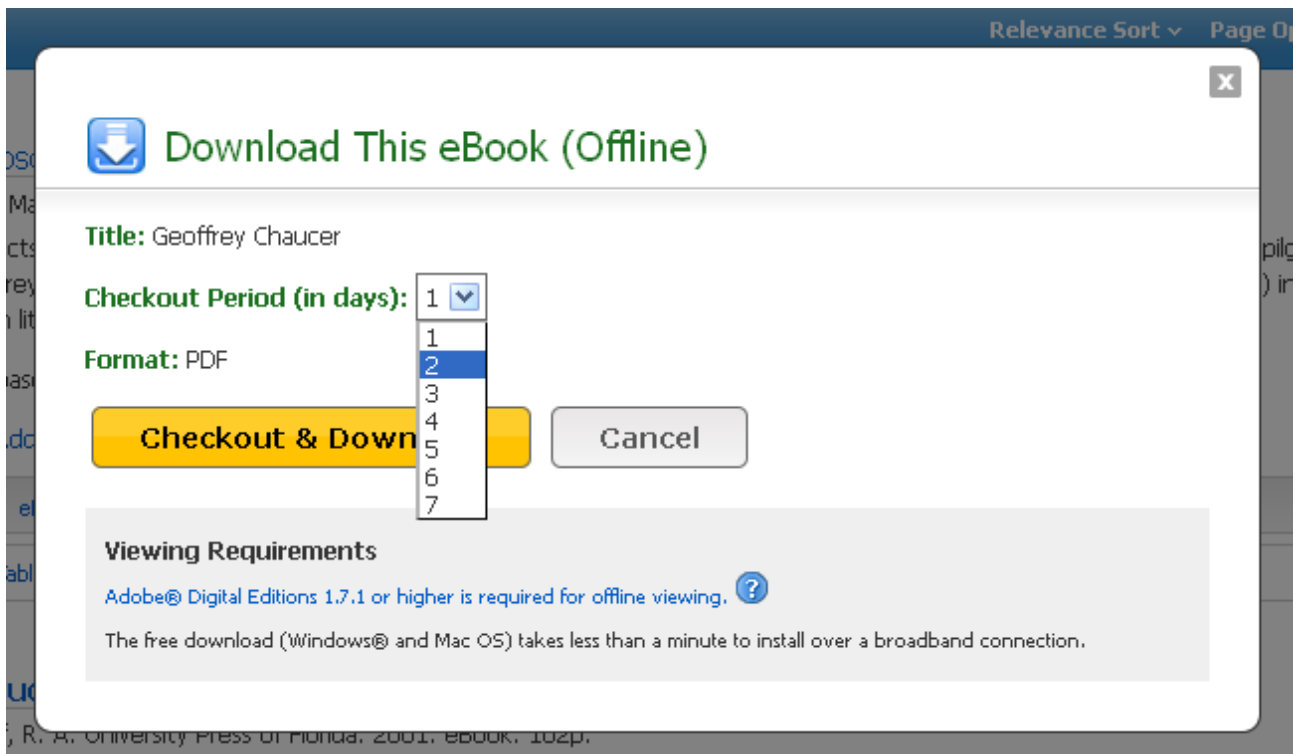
Relevance Sort ⌄ Page Op

x

Download This eBook (Offline)

Title: Geoffrey Chaucer

Checkout Period (in days): 1

1
2
3
4
5
6
7

Format: PDF

Checkout & Down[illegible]

Cancel

Viewing Requirements

Adobe® Digital Editions 1.7.1 or higher is required for offline viewing.

The free download (Windows® and Mac OS) takes less than a minute to install over a broadband connection.

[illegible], R. A. University Press of Florida. 2001. eBook. 162p.